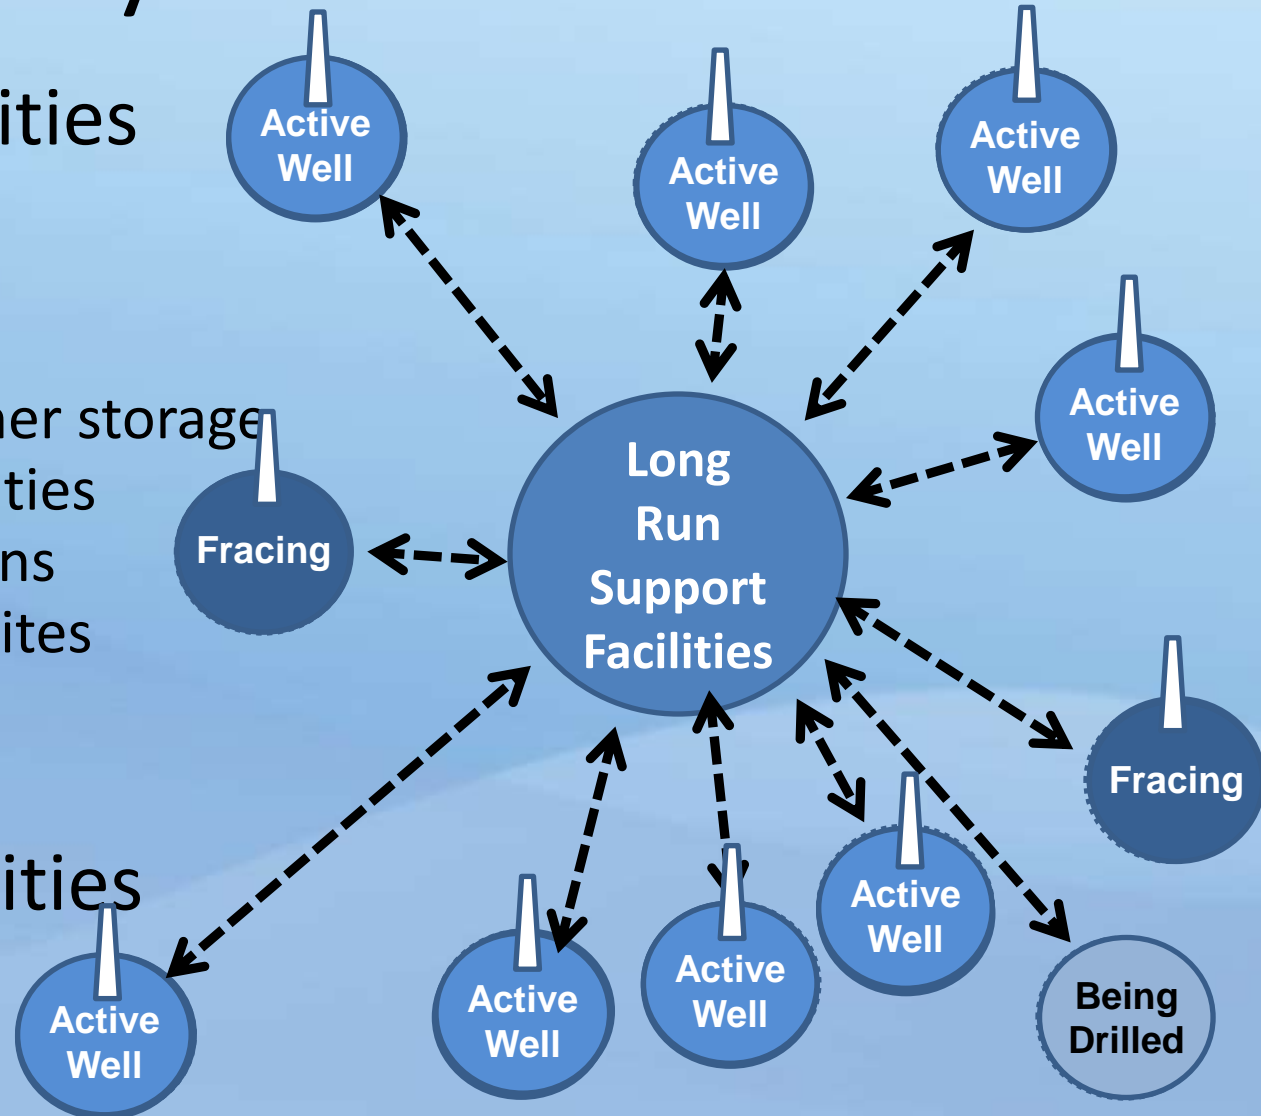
ities

her storage
ties
ns
ites

ities

Active Well

Active Well

Active Well

Active Well

Fracing

Long Run Support Facilities

Fracing

Active Well

Active Well

Active Well

Active Well

Being Drilled